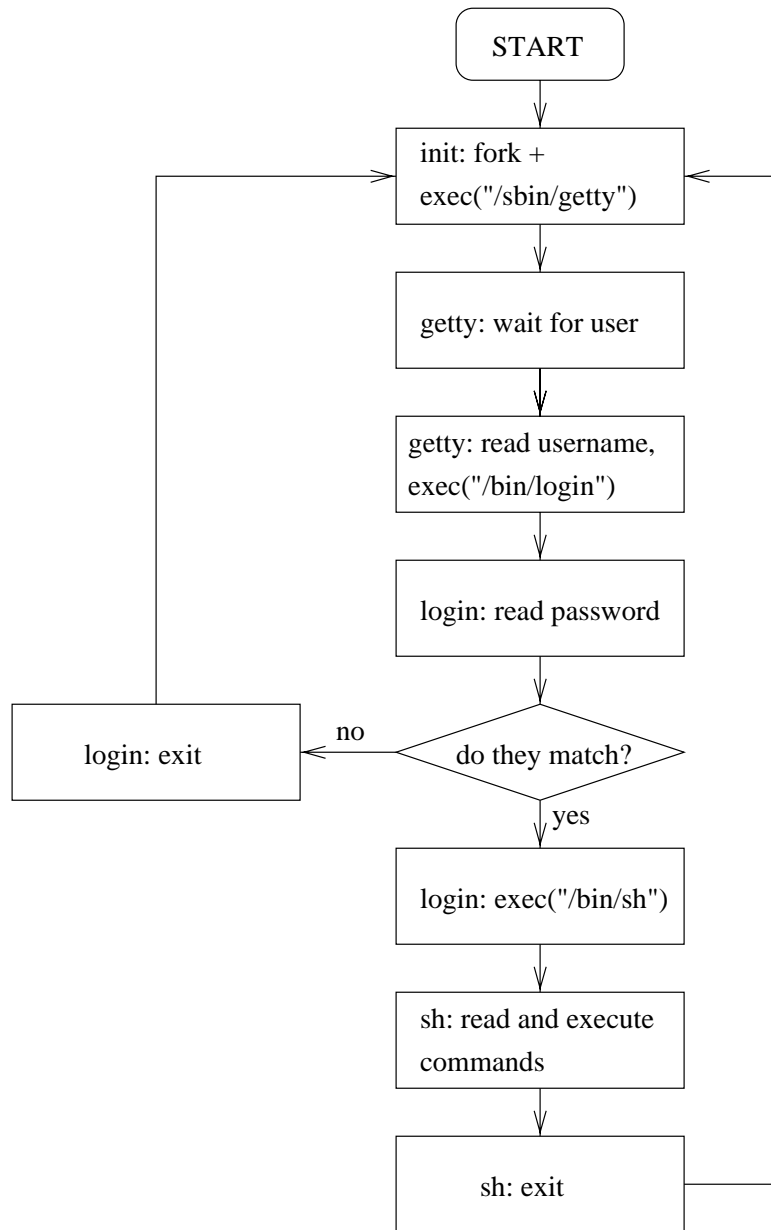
START

init: fork + exec("/sbin/getty")

getty: wait for user

getty: read username, exec("/bin/login")

login: read password

login: exit

no

do they match?

yes

login: exec("/bin/sh")

sh: read and execute commands

sh: exit